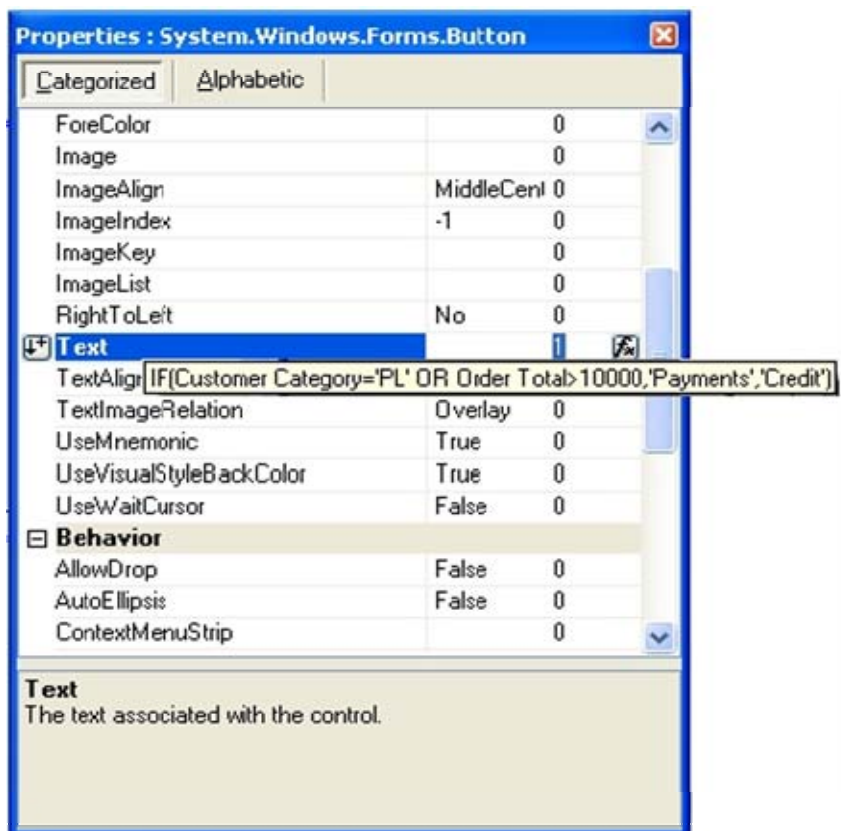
Properties : System.Windows.Forms.Button

Categorized | Alphabetic

| | | |
|---|---|---|
| ForeColor | | 0 |
| Image | | 0 |
| ImageAlign | MiddleCent | 0 |
| ImageIndex | -1 | 0 |
| ImageKey | | 0 |
| ImageList | | 0 |
| RightToLeft | No | 0 |
| Text | | 1 |
| TextAlign | | |
| TextImageRelation | Overlay | 0 |
| UseMnemonic | True | 0 |
| UseVisualStyleBackColor | True | 0 |
| UseWaitCursor | False | 0 |
| Behavior | | |
| AllowDrop | False | 0 |
| AutoEllipsis | False | 0 |
| ContextMenuStrip | | 0 |

IF(Customer Category='PL' OR Order Total>10000,'Payments','Credit')

Text
The text associated with the control.